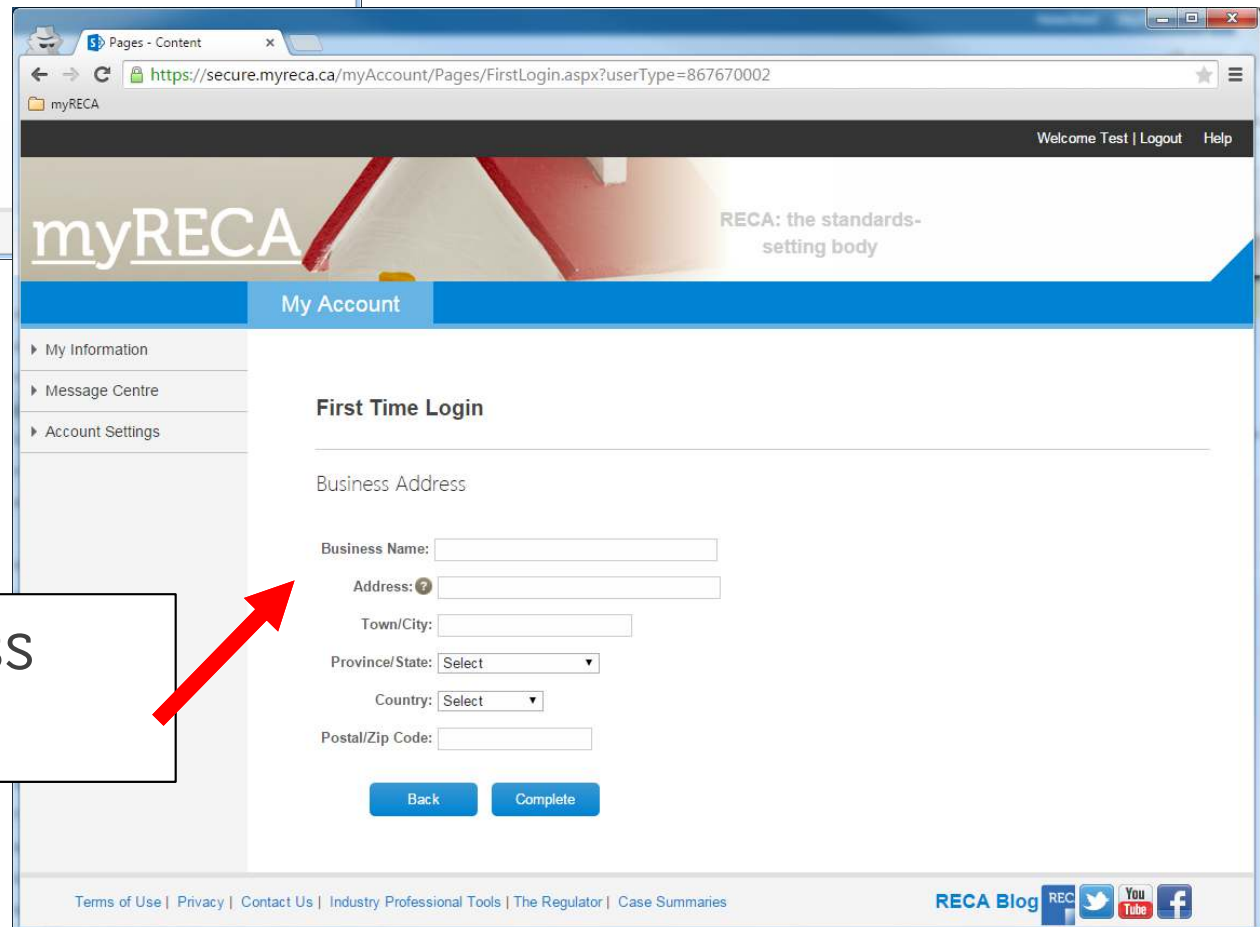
Pages - Content
https://secure.myreca.ca/myAccount/Pages/FirstLogin.aspx?userType=867670002
myRECA

Welcome Test | Logout Help

myRECA

RECA: the standards-setting body

My Account

My Information
Message Centre
Account Settings

First Time Login

Business Address

Business Name:
Address:
Town/City:
Province/State: Select
Country: Select
Postal/Zip Code:

Back Complete

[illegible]s

Terms of Use | Privacy | Contact Us | Industry Professional Tools | The Regulator | Case Summaries

RECA Blog REC You Tube